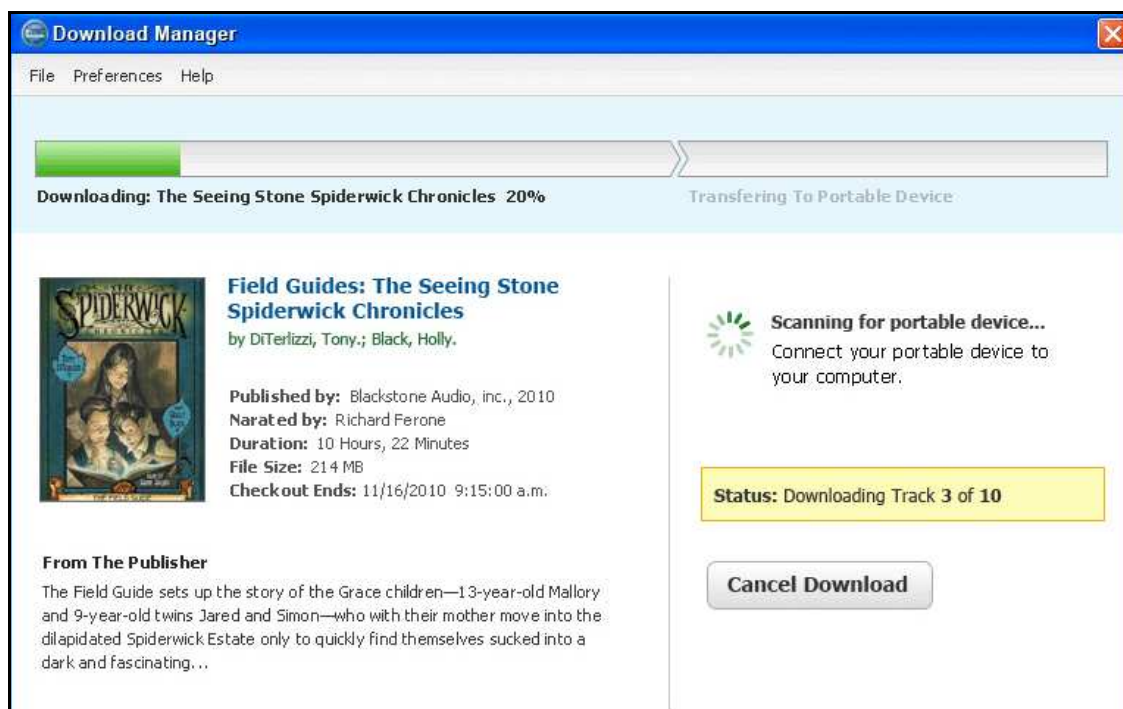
Download Manager

File Preferences Help

Downloading: The Seeing Stone Spiderwick Chronicles 20%

Transfering To Portable Device

SPIDERWICK

Field Guides: The Seeing Stone Spiderwick Chronicles

by DiTerlizzi, Tony.; Black, Holly.

Published by: Blackstone Audio, inc., 2010
Narated by: Richard Ferone
Duration: 10 Hours, 22 Minutes
File Size: 214 MB
Checkout Ends: 11/16/2010 9:15:00 a.m.

Scanning for portable device...
Connect your portable device to your computer.

Status: Downloading Track 3 of 10

From The Publisher

The Field Guide sets up the story of the Grace children—13-year-old Mallory and 9-year-old twins Jared and Simon—who with their mother move into the dilapidated Spiderwick Estate only to quickly find themselves sucked into a dark and fascinating...

Cancel Download